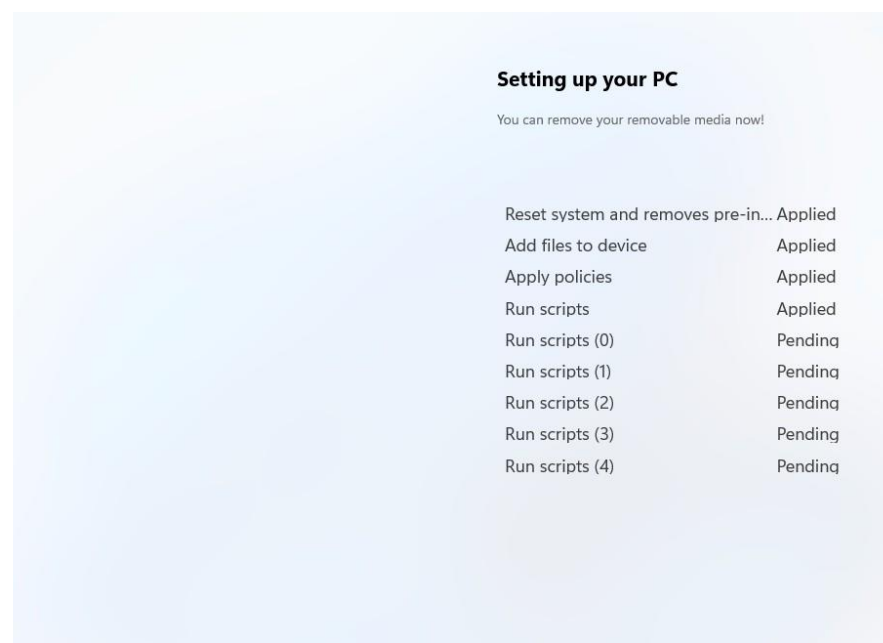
Setting up your PC

You can remove your removable media now!

| | |
|---|---|
| Reset system and removes pre-in... | Applied |
| Add files to device | Applied |
| Apply policies | Applied |
| Run scripts | Applied |
| Run scripts (0) | Pending |
| Run scripts (1) | Pending |
| Run scripts (2) | Pending |
| Run scripts (3) | Pending |
| Run scripts (4) | Pending |